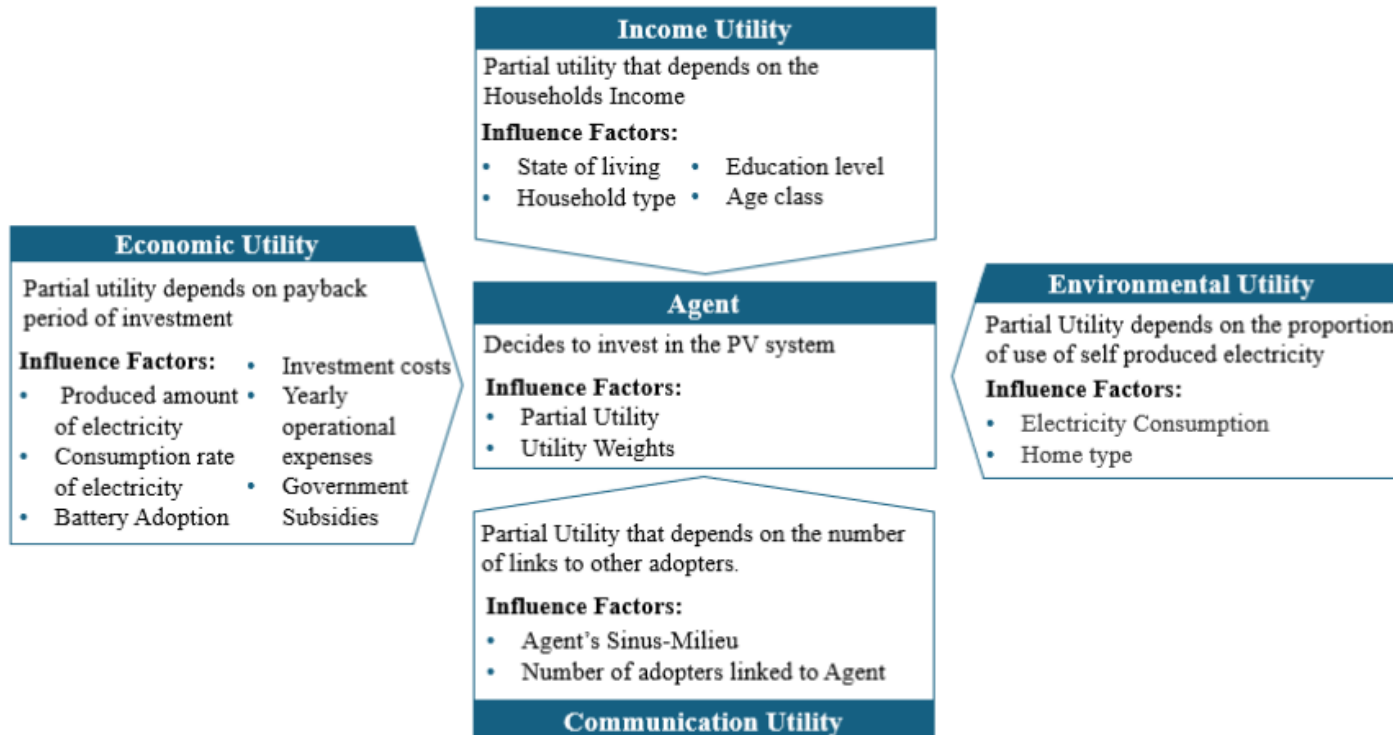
Income Utility

Partial utility that depends on the Households Income

Influence Factors:
- State of living
- Household type
- Education level
- Age class

Economic Utility

Partial utility depends on payback period of investment

Influence Factors:
- Produced amount of electricity
- Consumption rate of electricity
- Battery Adoption
- Investment costs
- Yearly operational expenses
- Government Subsidies

Agent

Decides to invest in the PV system

Influence Factors:
- Partial Utility
- Utility Weights

Environmental Utility

Partial Utility depends on the proportion of use of self produced electricity

Influence Factors:
- Electricity Consumption
- Home type

Partial Utility that depends on the number of links to other adopters.

Influence Factors:
- Agent's Sinus-Milieu
- Number of adopters linked to Agent

Communication Utility